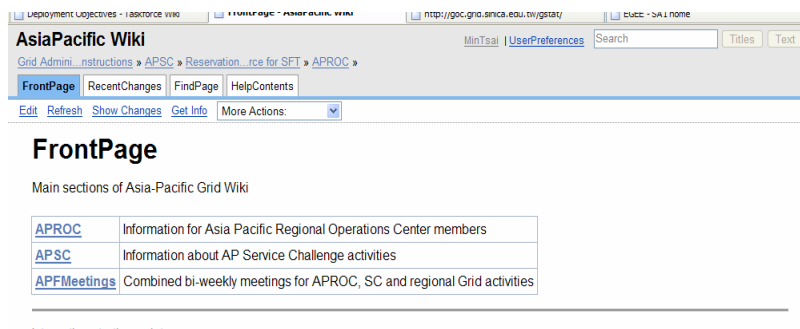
Deployment Objectives - Taskforce Wiki | FrontPage - AsiaPacific Wiki | http://goc.grid.sinica.edu.tw/gstat/ | EGEE - SA1 home

AsiaPacific Wiki

MinTsai | UserPreferences | Search | Titles | Text

Grid Admini...nstructions » APSC » Reservation...rce for SFT » APROC »

FrontPage | RecentChanges | FindPage | HelpContents

Edit | Refresh | Show Changes | Get Info | More Actions:

FrontPage

Main sections of Asia-Pacific Grid Wiki

| APROC | Information for Asia Pacific Regional Operations Center members |
|---|---|
| APSC | Information about AP Service Challenge activities |
| APFMeetings | Combined bi-weekly meetings for APROC, SC and regional Grid activities |